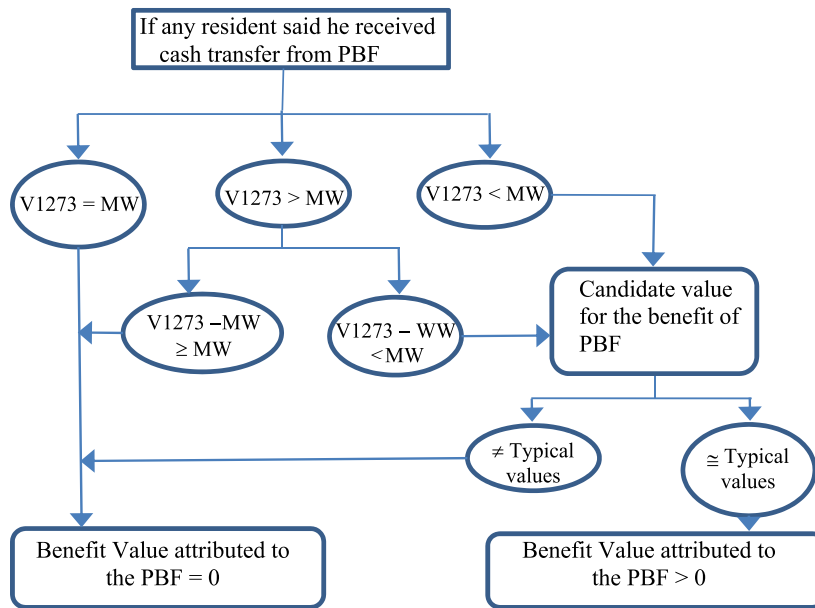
If any resident said he received cash transfer from PBF

V1273 = MW

V1273 > MW

V1273 < MW

V1273 – MW ≥ MW

V1273 – WW <MW

Candidate value for the benefit of PBF

≠ Typical values

≅ Typical values

Benefit Value attributed to the PBF = 0

Benefit Value attributed to the PBF > 0